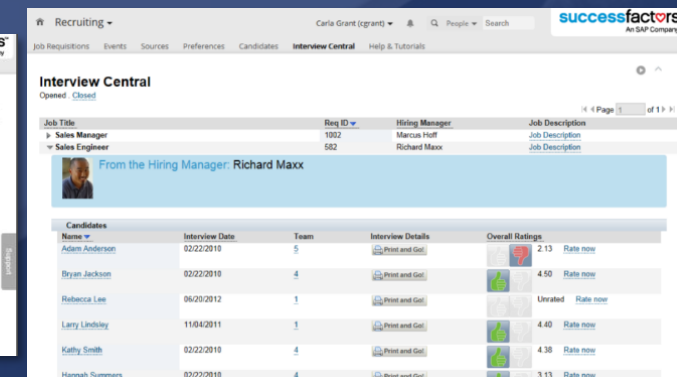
Recruiting

Carla Grant (cgrant)

People

Search

successfactors
An SAP Company

Job Requisitions Events Sources Preferences Candidates Interview Central Help & Tutorials

Interview Central

Opened . Closed

Page 1 of 1

| Job Title | Req ID | Hiring Manager | Job Description |
|---|---|---|---|
| Sales Manager | 1002 | Marcus Hoff | Job Description |
| Sales Engineer | 582 | Richard Maxx | Job Description |

From the Hiring Manager: Richard Maxx

Candidates

| Name | Interview Date | Team | Interview Details | Overall Ratings | | |
|---|---|---|---|---|---|---|
| Adam Anderson | 02/22/2010 | 5 | Print and Go! | | 2.13 | Rate now |
| Bryan Jackson | 02/22/2010 | 4 | Print and Go! | | 4.50 | Rate now |
| Rebecca Lee | 06/20/2012 | 1 | Print and Go! | | Unrated | Rate now |
| Larry Lindsley | 11/04/2011 | 1 | Print and Go! | | 4.40 | Rate now |
| Kathy Smith | 02/22/2010 | 4 | Print and Go! | | 4.38 | Rate now |
| Hannah Summers | 02/22/2010 | 4 | Print and Go! | | 3.13 | Rate now |

Support